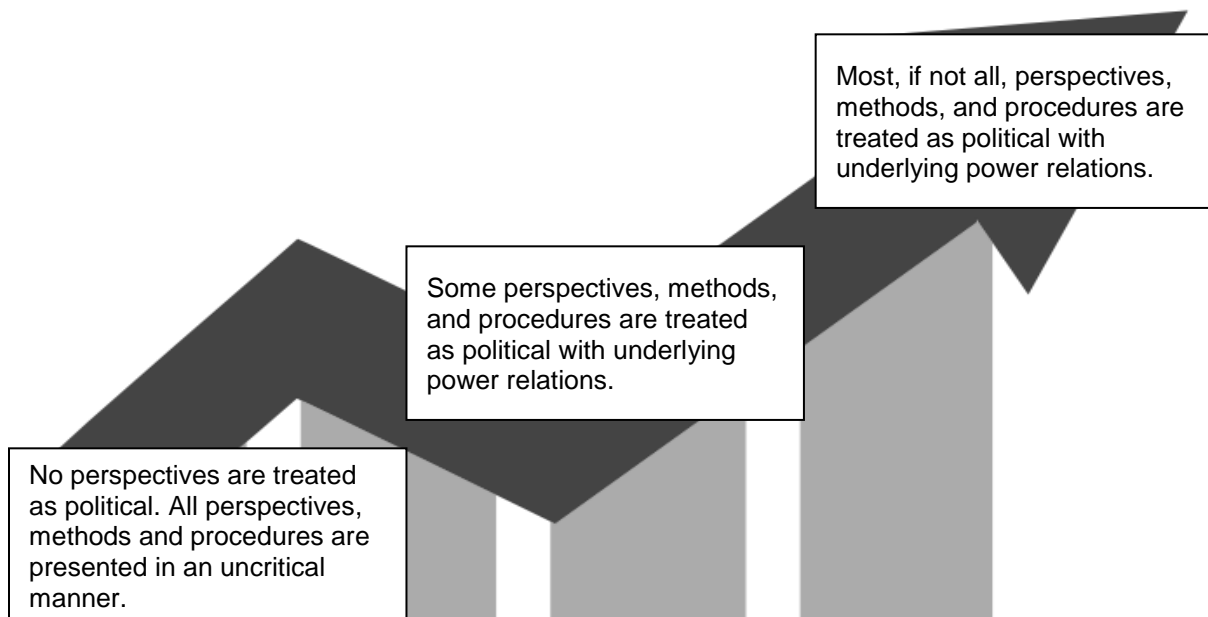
No perspectives are treated as political. All perspectives, methods and procedures are presented in an uncritical manner.

Some perspectives, methods, and procedures are treated as political with underlying power relations.

Most, if not all, perspectives, methods, and procedures are treated as political with underlying power relations.